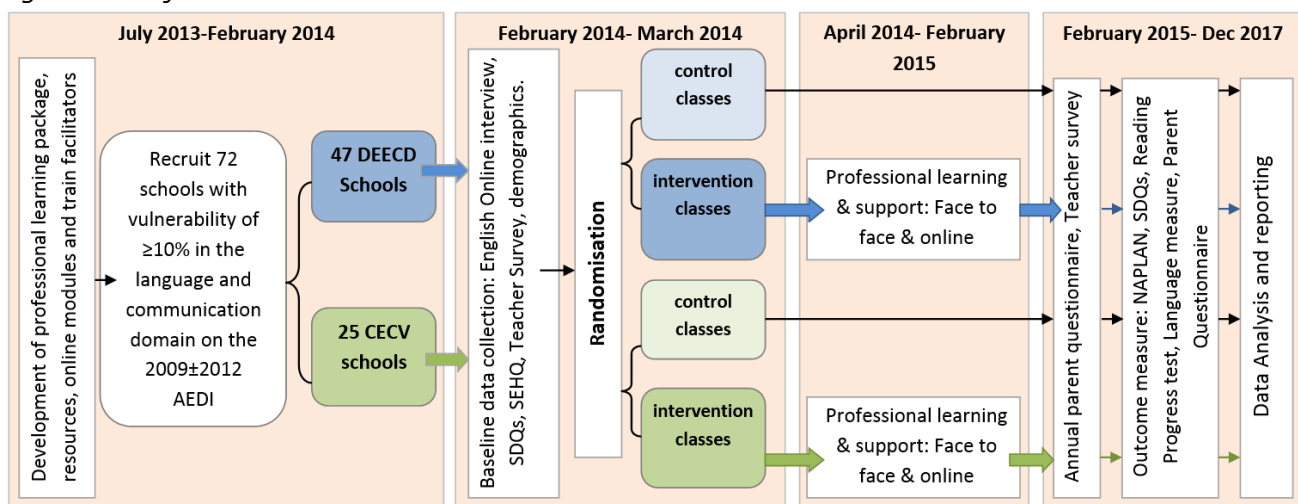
July 2013-February 2014

Development of professional learning package, resources, online modules and train facilitators

Recruit 72 schools with vulnerability of ≥10% in the language and communication domain on the 2009±2012 AEDI

47 DEECD Schools

25 CECV schools

February 2014- March 2014

Baseline data collection: English Online interview, SDQs, SEHQ, Teacher Survey, demographics.

Randomisation

control classes

intervention classes

control classes

intervention classes

April 2014- February 2015

Professional learning & support: Face to face & online

Professional learning & support: Face to face & online

February 2015- Dec 2017

Annual parent questionnaire, Teacher survey

Outcome measure: NAPLAN, SDQs, Reading Progress test, Language measure, Parent Questionnaire

Data Analysis and reporting